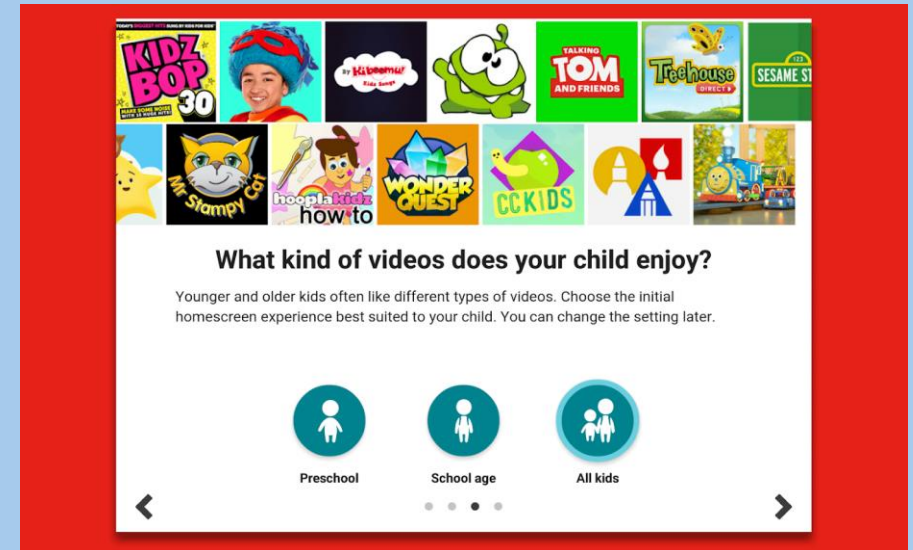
KIDZ BOP 30
MAKE SOME NOISE WITH 16 HUGE HITS!
By Kiboomu! Kids Songs
TALKING TOM AND FRIENDS
Treehouse DIRECT
SESAME ST
Mr. Stampy Cat
hooplakidz how to
WONDER QUEST
CCKIDS

What kind of videos does your child enjoy?

Younger and older kids often like different types of videos. Choose the initial homescreen experience best suited to your child. You can change the setting later.

Preschool
School age
All kids